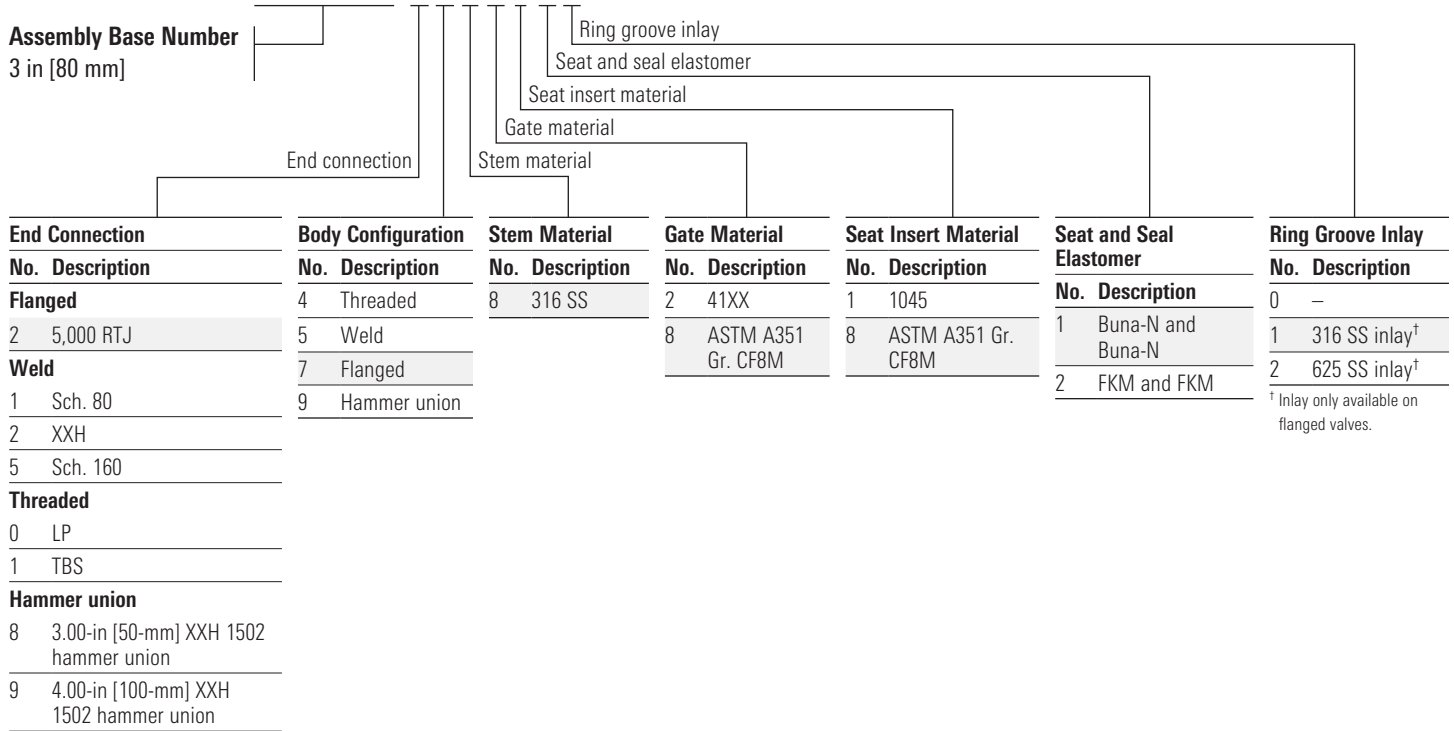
Assembly Base Number
3 in [80 mm]

Ring groove inlay
Seat and seal elastomer
Seat insert material
Gate material
Stem material
End connection

**End Connection**

| No. | Description |
|---|---|
| **Flanged** | |
| 2 | 5,000 RTJ |
| **Weld** | |
| 1 | Sch. 80 |
| 2 | XXH |
| 5 | Sch. 160 |
| **Threaded** | |
| 0 | LP |
| 1 | TBS |
| **Hammer union** | |
| 8 | 3.00-in [50-mm] XXH 1502 hammer union |
| 9 | 4.00-in [100-mm] XXH 1502 hammer union |

**Body Configuration**

| No. | Description |
|---|---|
| 4 | Threaded |
| 5 | Weld |
| 7 | Flanged |
| 9 | Hammer union |

**Stem Material**

| No. | Description |
|---|---|
| 8 | 316 SS |

**Gate Material**

| No. | Description |
|---|---|
| 2 | 41XX |
| 8 | ASTM A351 Gr. CF8M |

**Seat Insert Material**

| No. | Description |
|---|---|
| 1 | 1045 |
| 8 | ASTM A351 Gr. CF8M |

**Seat and Seal Elastomer**

| No. | Description |
|---|---|
| 1 | Buna-N and Buna-N |
| 2 | FKM and FKM |

**Ring Groove Inlay**

| No. | Description |
|---|---|
| 0 | – |
| 1 | 316 SS inlay$^{\dagger}$ |
| 2 | 625 SS inlay$^{\dagger}$ |

$^{\dagger}$ Inlay only available on flanged valves.